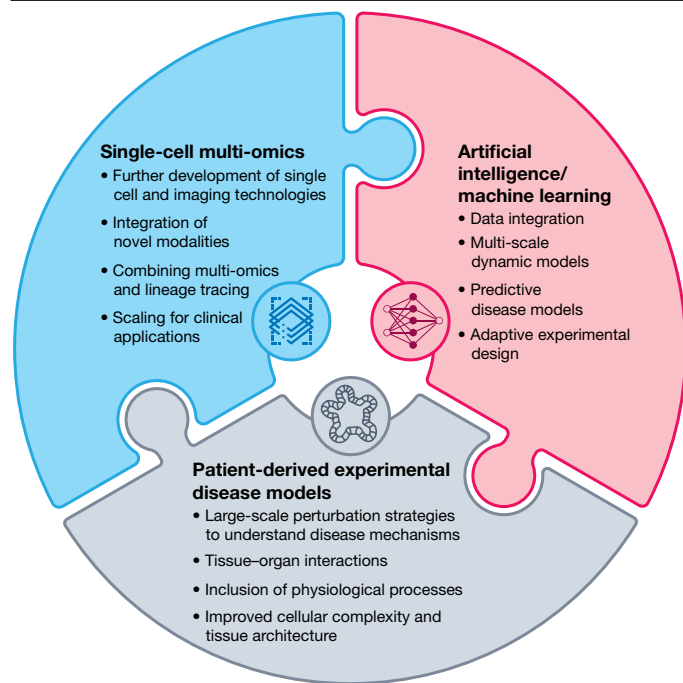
Single-cell multi-omics
• Further development of single cell and imaging technologies
• Integration of novel modalities
• Combining multi-omics and lineage tracing
• Scaling for clinical applications

Artificial intelligence/ machine learning
• Data integration
• Multi-scale dynamic models
• Predictive disease models
• Adaptive experimental design

Patient-derived experimental disease models
• Large-scale perturbation strategies to understand disease mechanisms
• Tissue–organ interactions
• Inclusion of physiological processes
• Improved cellular complexity and tissue architecture